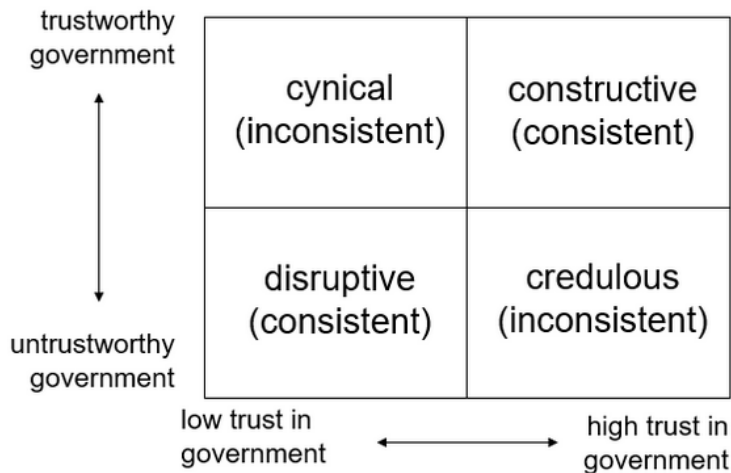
trustworthy government

untrustworthy government

| cynical (inconsistent) | constructive (consistent) |
|---|---|
| disruptive (consistent) | credulous (inconsistent) |

low trust in government

high trust in government